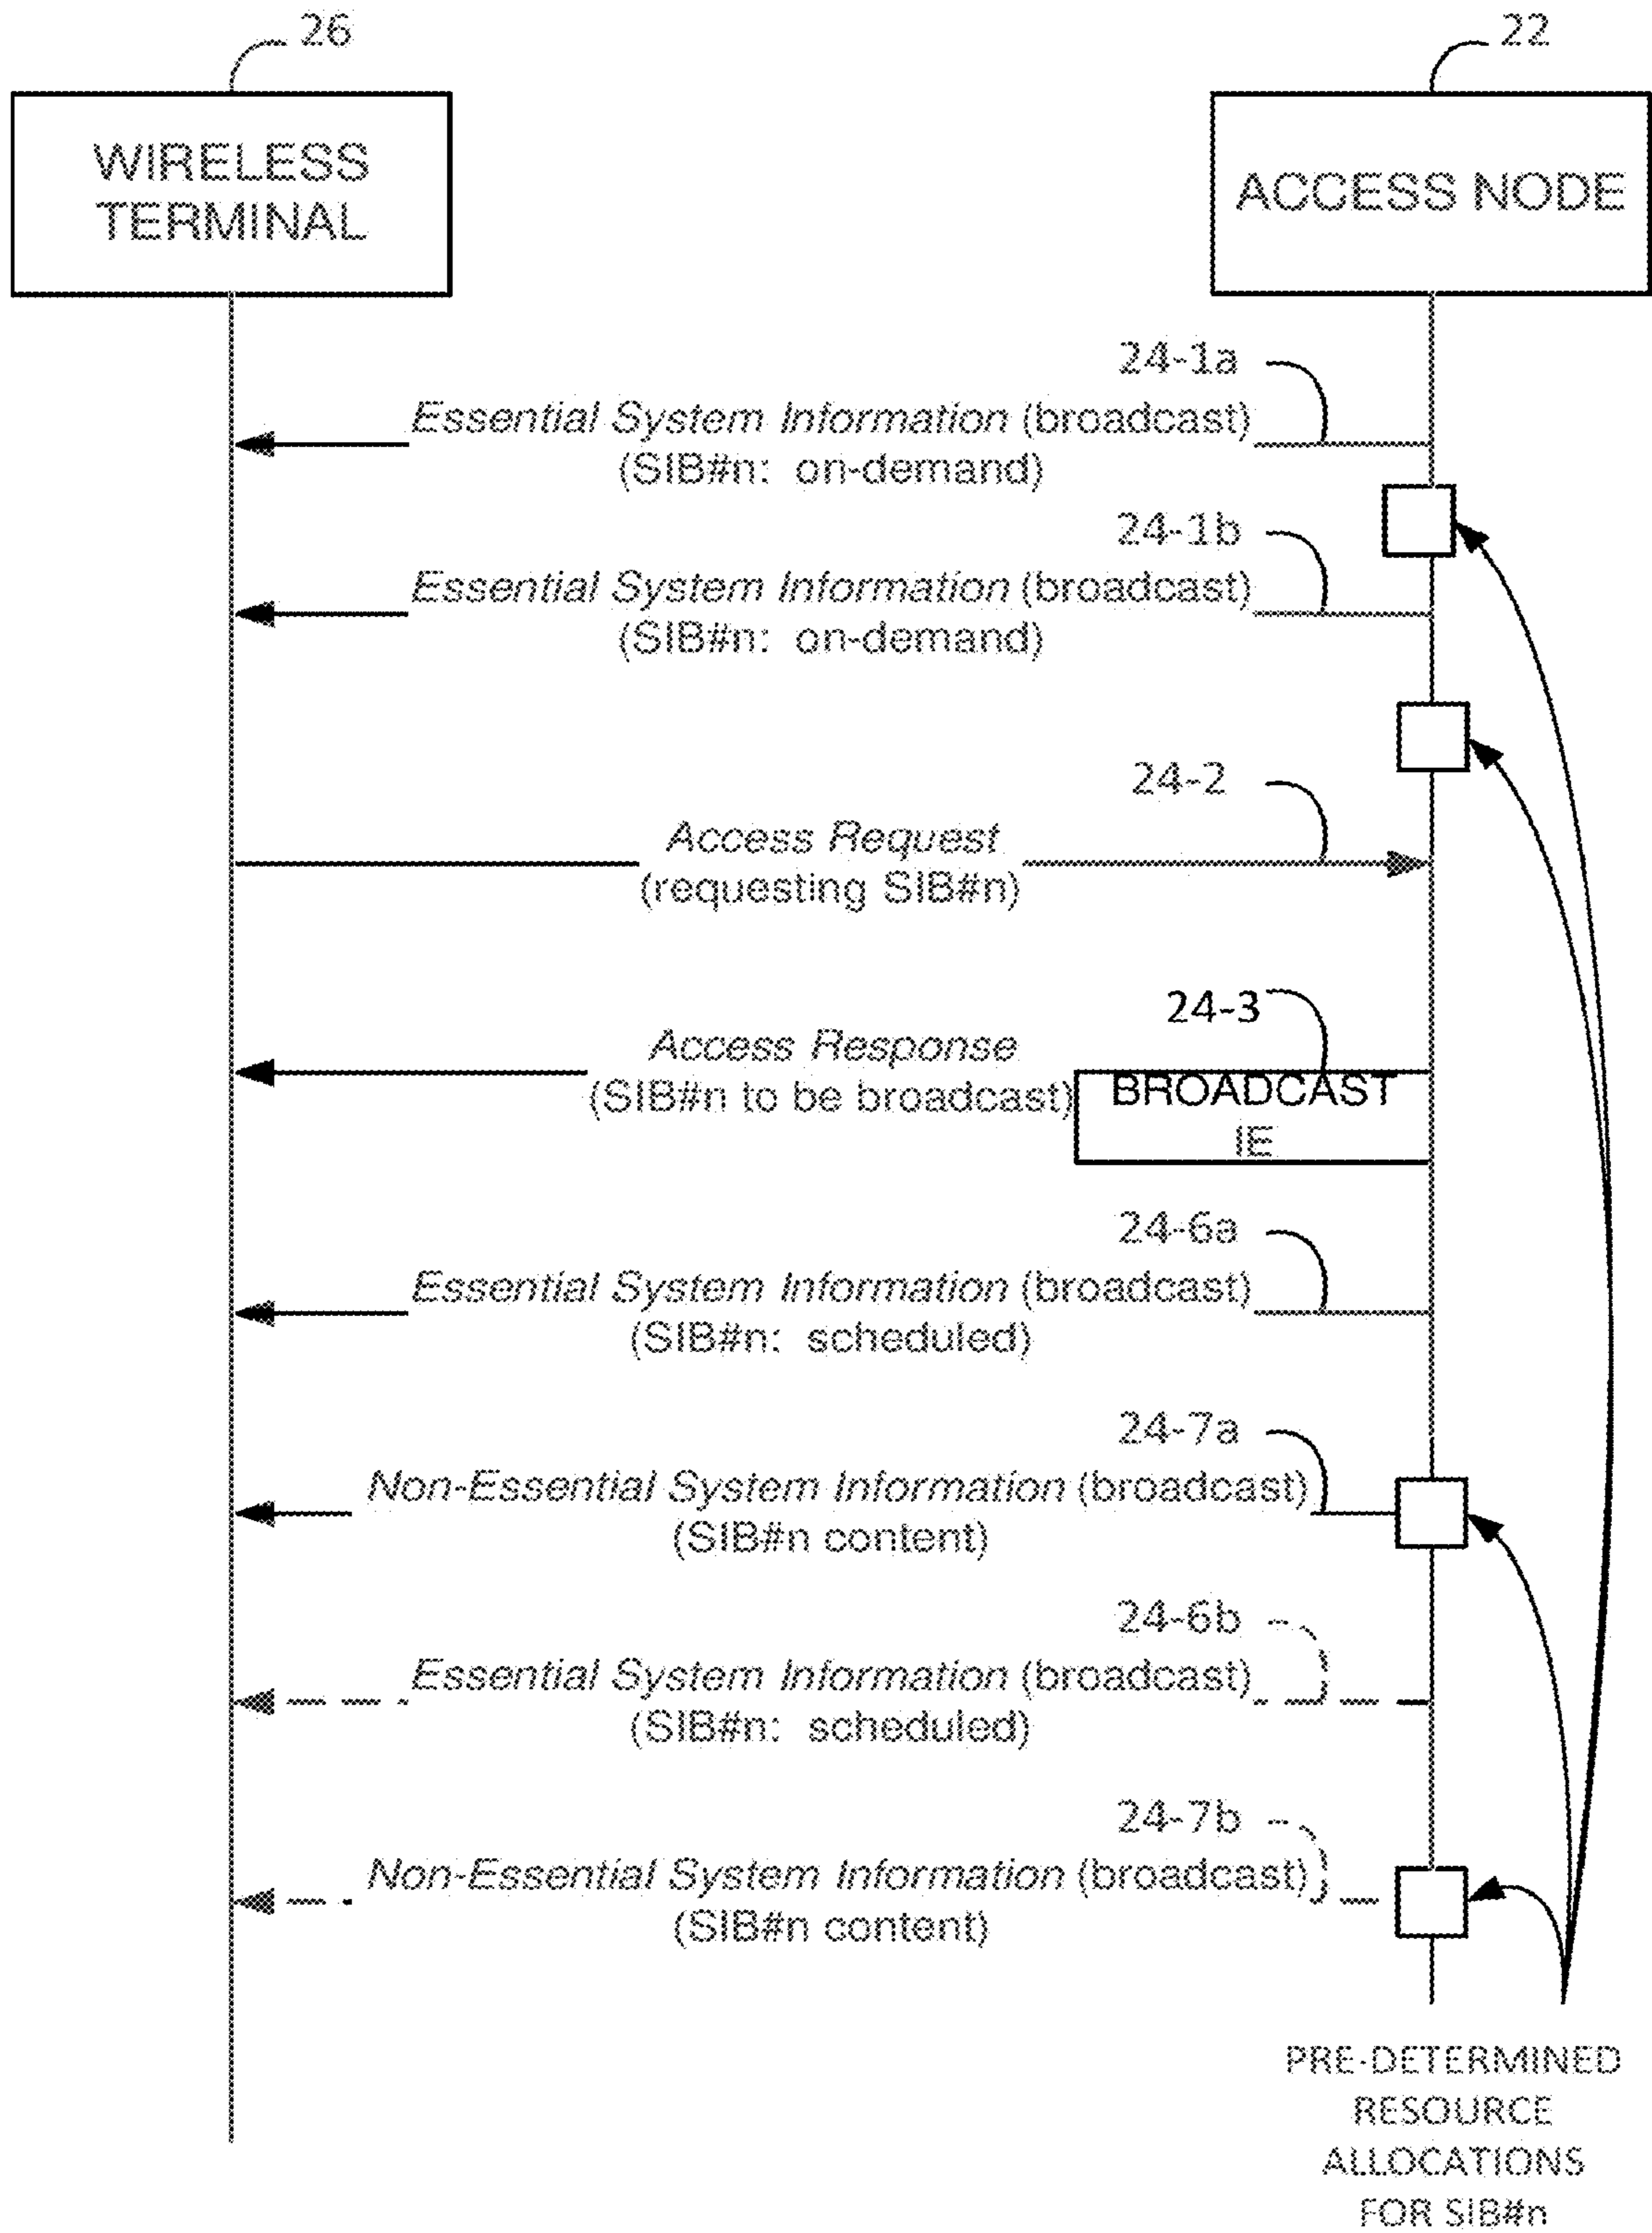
26

WIRELESS TERMINAL

22

ACCESS NODE

24-1a

*Essential System Information* (broadcast) (SIB#n: on-demand)

24-1b

*Essential System Information* (broadcast) (SIB#n: on-demand)

24-2

*Access Request* (requesting SIB#n)

24-3

*Access Response* (SIB#n to be broadcast)

BROADCAST IE

24-6a

*Essential System Information* (broadcast) (SIB#n: scheduled)

24-7a

*Non-Essential System Information* (broadcast) (SIB#n content)

24-6b

*Essential System Information* (broadcast) (SIB#n: scheduled)

24-7b

*Non-Essential System Information* (broadcast) (SIB#n content)

PRE-DETERMINED RESOURCE ALLOCATIONS FOR SIB#n